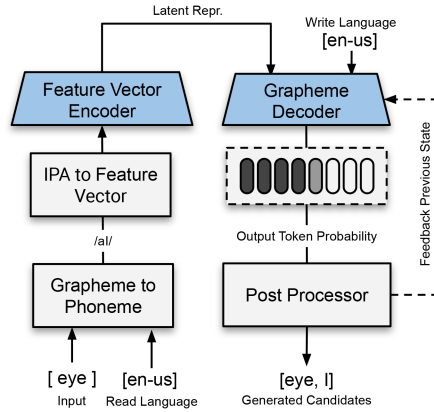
Latent Repr.

Write Language
[en-us]

Feature Vector Encoder

Grapheme Decoder

Feedback Previous State

IPA to Feature Vector

/aI/

Output Token Probability

Grapheme to Phoneme

Post Processor

[ eye ]
Input

[en-us]
Read Language

[eye, I]
Generated Candidates